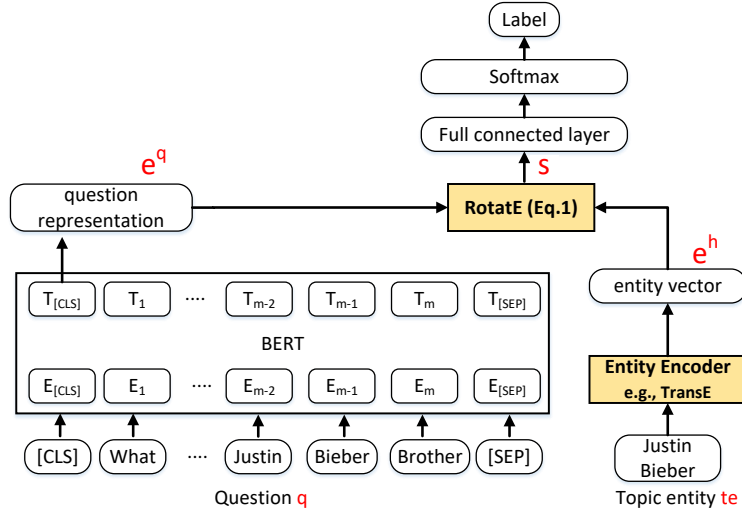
Label

Softmax

Full connected layer

$e^q$

S

question representation

RotatE (Eq.1)

$e^h$

entity vector

$T_{[CLS]}$ $T_1$ .... $T_{m-2}$ $T_{m-1}$ $T_m$ $T_{[SEP]}$

BERT

$E_{[CLS]}$ $E_1$ .... $E_{m-2}$ $E_{m-1}$ $E_m$ $E_{[SEP]}$

Entity Encoder e.g., TransE

[CLS] What .... Justin Bieber Brother [SEP]

Justin Bieber

Question q

Topic entity te